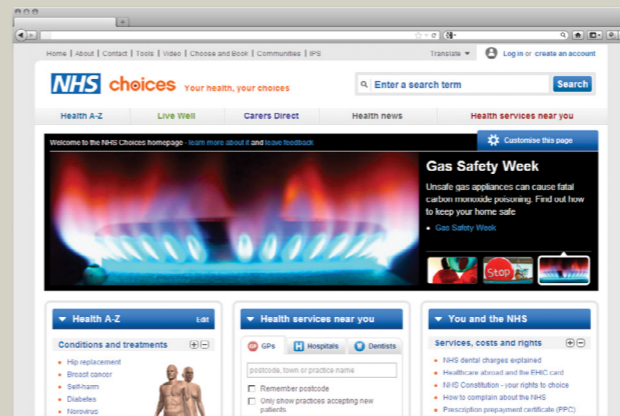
Home | About | Contact | Tools | Video | Choose and Book | Communities | IPS

Translate ▾

Log in or create an account

NHS choices Your health, your choices

Enter a search term

Search

Health A-Z

Live Well

Carers Direct

Health news

Health services near you

Welcome to the NHS Choices homepage - learn more about it and leave feedback

Customise this page

Gas Safety Week

Unsafe gas appliances can cause fatal carbon monoxide poisoning. Find out how to keep your home safe

Gas Safety Week

Stop

Health A-Z

Edit

Conditions and treatments

Hip replacement

Breast cancer

Self-harm

Diabetes

Norovirus

Health services near you

GPs

Hospitals

Dentists

postcode, town or practice name

Remember postcode

Only show practices accepting new patients

You and the NHS

Services, costs and rights

NHS dental charges explained

Healthcare abroad and the EHIC card

NHS Constitution - your rights to choice

How to complain about the NHS

Prescription prepayment certificate (PPC)